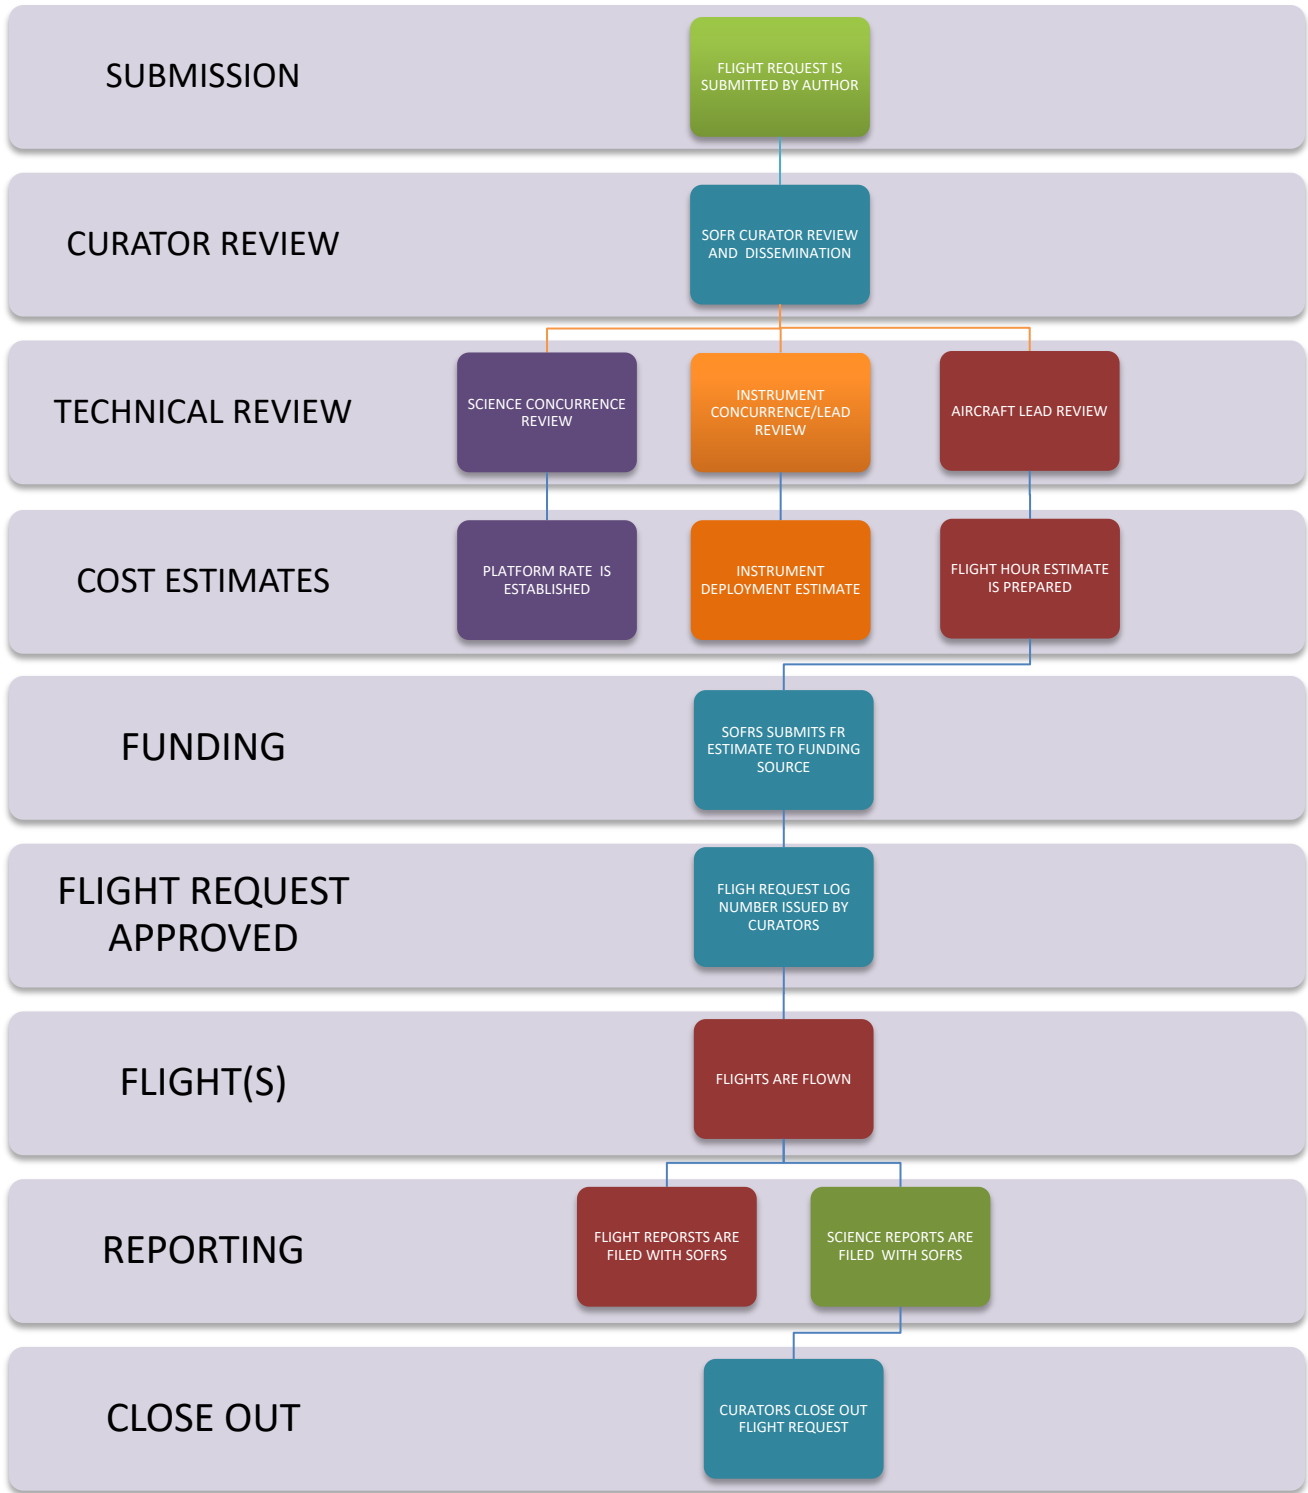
SUBMISSION

FLIGHT REQUEST IS SUBMITTED BY AUTHOR

CURATOR REVIEW

SOFR CURATOR REVIEW AND DISSEMINATION

TECHNICAL REVIEW

SCIENCE CONCURRENCE REVIEW

INSTRUMENT CONCURRENCE/LEAD REVIEW

AIRCRAFT LEAD REVIEW

COST ESTIMATES

PLATFORM RATE IS ESTABLISHED

INSTRUMENT DEPLOYMENT ESTIMATE

FLIGHT HOUR ESTIMATE IS PREPARED

FUNDING

SOFRS SUBMITS FR ESTIMATE TO FUNDING SOURCE

FLIGHT REQUEST APPROVED

FLIGH REQUEST LOG NUMBER ISSUED BY CURATORS

FLIGHT(S)

FLIGHTS ARE FLOWN

REPORTING

FLIGHT REPORSTS ARE FILED WITH SOFRS

SCIENCE REPORTS ARE FILED WITH SOFRS

CLOSE OUT

CURATORS CLOSE OUT FLIGHT REQUEST